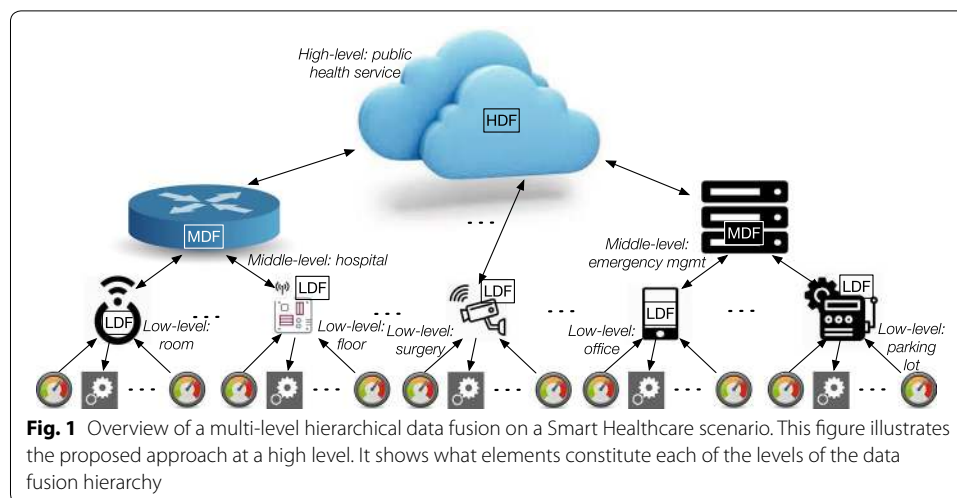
High-level: public health service

HDF

MDF

Middle-level: hospital

Middle-level: emergency mgmt

MDF

LDF

Low-level: room

LDF

Low-level: floor

LDF

Low-level: surgery

LDF

Low-level: office

LDF

Low-level: parking lot

**Fig. 1** Overview of a multi-level hierarchical data fusion on a Smart Healthcare scenario. This figure illustrates the proposed approach at a high level. It shows what elements constitute each of the levels of the data fusion hierarchy